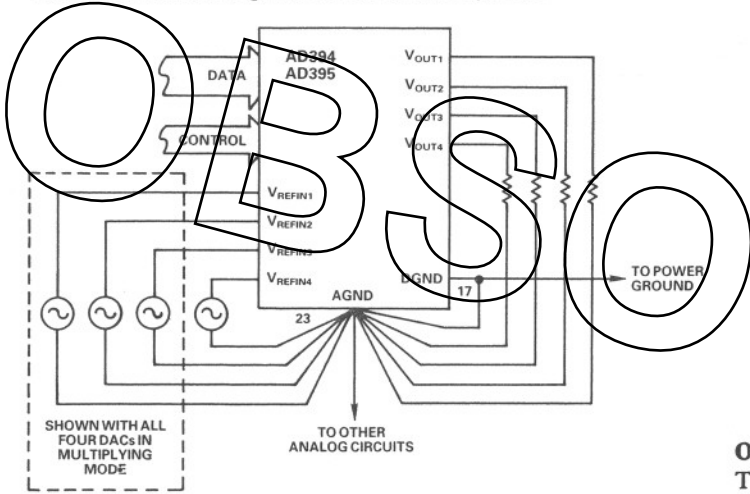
O B S O

AD394
AD395

DATA

CONTROL

$V_{OUT1}$
$V_{OUT2}$
$V_{OUT3}$
$V_{OUT4}$

$V_{REFIN1}$
$V_{REFIN2}$
$V_{REFIN3}$
$V_{REFIN4}$

DGND
17

TO POWER GROUND

AGND
23

TO OTHER ANALOG CIRCUITS

SHOWN WITH ALL FOUR DACs IN MULTIPLYING MODE

O
T